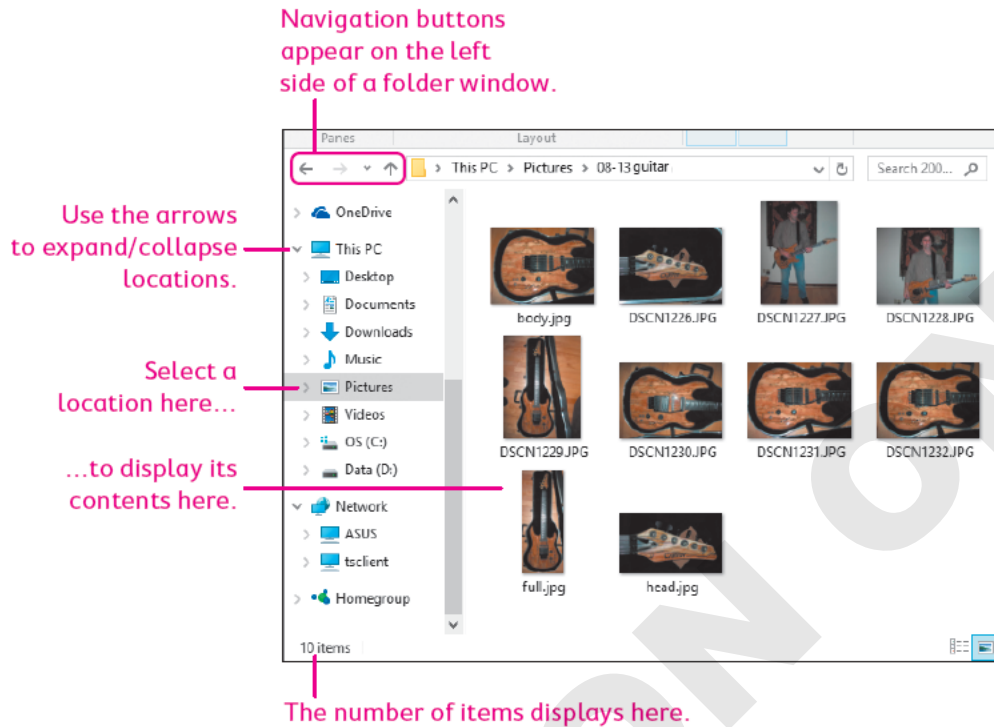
Navigation buttons appear on the left side of a folder window.

Panes

Layout

This PC > Pictures > 08-13 guitar

Search 200...

Use the arrows to expand/collapse locations.

Select a location here...

...to display its contents here.

OneDrive

This PC

Desktop

Documents

Downloads

Music

Pictures

Videos

OS (C:)

Data (D:)

Network

ASUS

tsclient

Homegroup

body.jpg

DSCN1226.JPG

DSCN1227.JPG

DSCN1228.JPG

DSCN1229.JPG

DSCN1230.JPG

DSCN1231.JPG

DSCN1232.JPG

full.jpg

head.jpg

10 items

The number of items displays here.